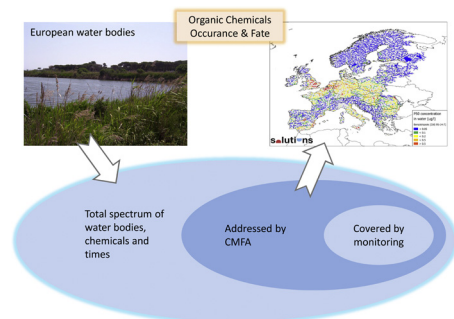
Organic Chemicals Occurance & Fate

European water bodies

PEC concentration in water [µg/l]

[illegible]

Solutions

Total spectrum of water bodies, chemicals and times

Addressed by CMFA

Covered by monitoring